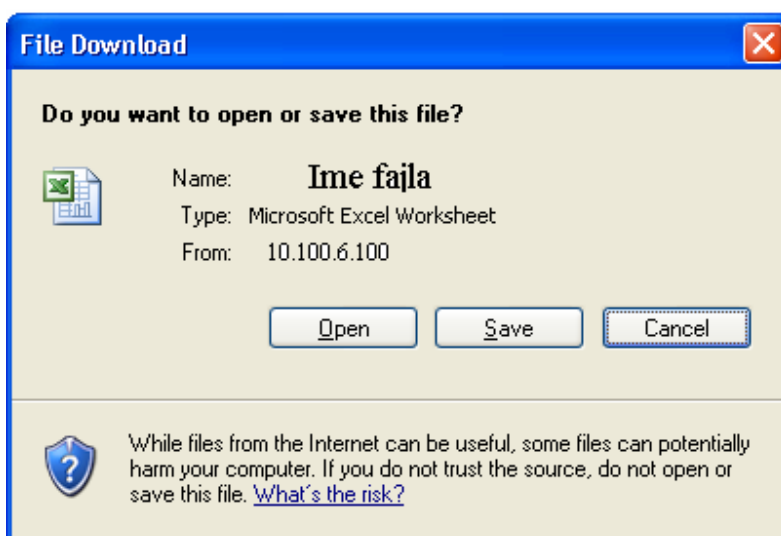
File Download

Do you want to open or save this file?

Name: Ime fajla
Type: Microsoft Excel Worksheet
From: 10.100.6.100

Open Save Cancel

While files from the Internet can be useful, some files can potentially harm your computer. If you do not trust the source, do not open or save this file. What's the risk?